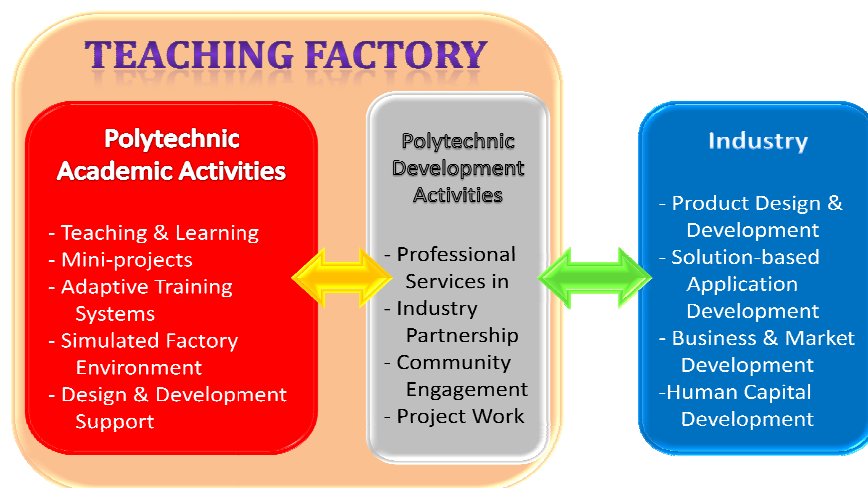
TEACHING FACTORY

Polytechnic Academic Activities

- Teaching & Learning
- Mini-projects
- Adaptive Training Systems
- Simulated Factory Environment
- Design & Development Support

Polytechnic Development Activities

- Professional Services in
- Industry Partnership
- Community Engagement
- Project Work

Industry

- Product Design & Development
- Solution-based Application Development
- Business & Market Development
-Human Capital Development